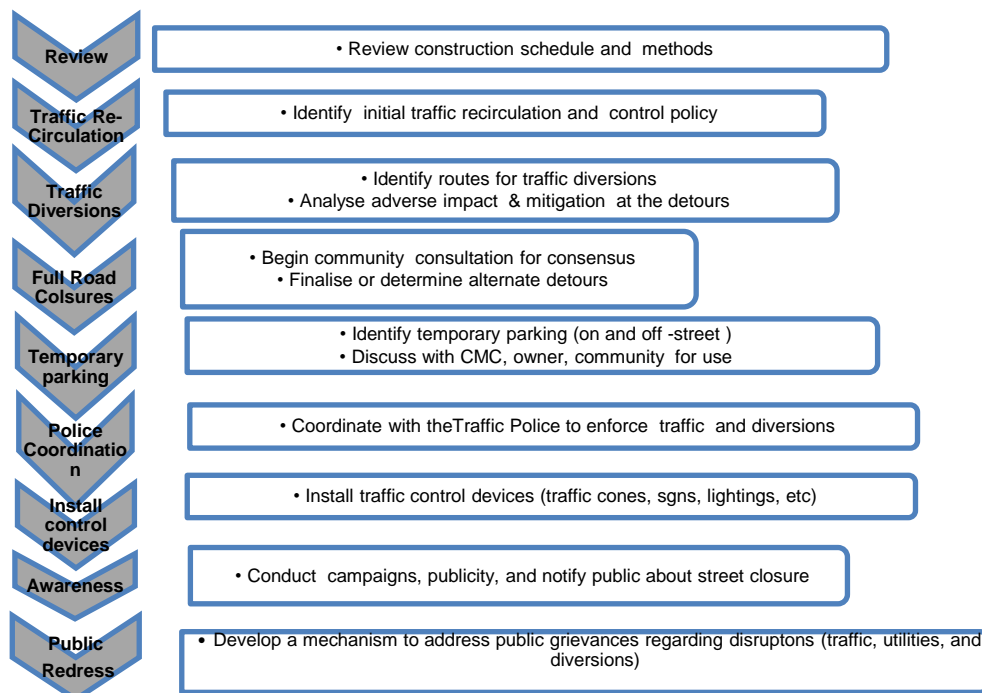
Review

• Review construction schedule and methods

Traffic Re-Circulation

• Identify initial traffic recirculation and control policy

Traffic Diversions

• Identify routes for traffic diversions
• Analyse adverse impact & mitigation at the detours

Full Road Colsures

• Begin community consultation for consensus
• Finalise or determine alternate detours

Temporary parking

• Identify temporary parking (on and off -street )
• Discuss with CMC, owner, community for use

Police Coordination

• Coordinate with theTraffic Police to enforce traffic and diversions

Install control devices

• Install traffic control devices (traffic cones, sgns, lightings, etc)

Awareness

• Conduct campaigns, publicity, and notify public about street closure

Public Redress

• Develop a mechanism to address public grievances regarding disruptons (traffic, utilities, and diversions)